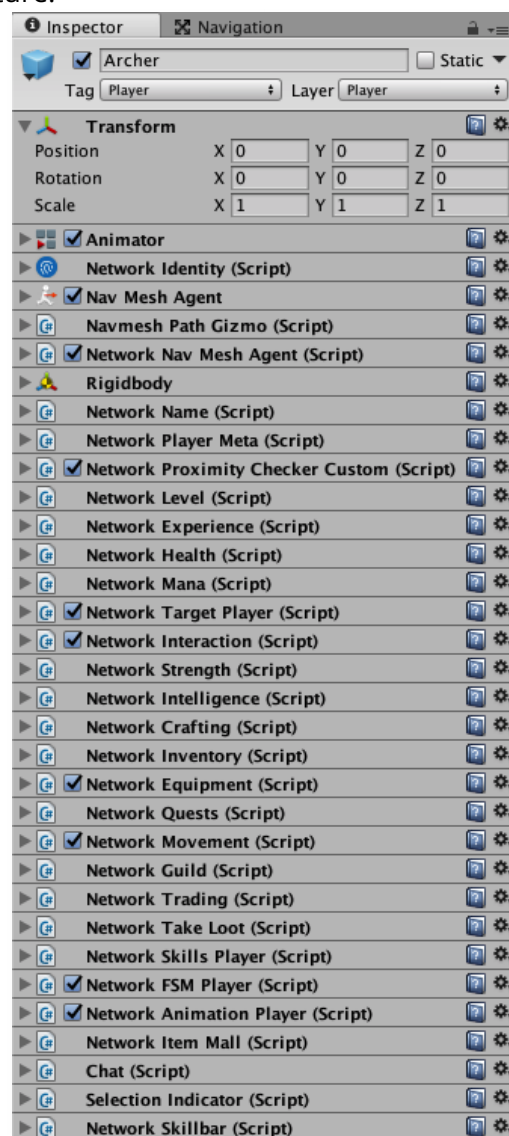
Inspector | Navigation

Archer | Static

Tag Player | Layer Player

Transform

| | | | | | | |
|---|---|---|---|---|---|---|
| Position | X | 0 | Y | 0 | Z | 0 |
| Rotation | X | 0 | Y | 0 | Z | 0 |
| Scale | X | 1 | Y | 1 | Z | 1 |

Animator
Network Identity (Script)
Nav Mesh Agent
Navmesh Path Gizmo (Script)
Network Nav Mesh Agent (Script)
Rigidbody
Network Name (Script)
Network Player Meta (Script)
Network Proximity Checker Custom (Script)
Network Level (Script)
Network Experience (Script)
Network Health (Script)
Network Mana (Script)
Network Target Player (Script)
Network Interaction (Script)
Network Strength (Script)
Network Intelligence (Script)
Network Crafting (Script)
Network Inventory (Script)
Network Equipment (Script)
Network Quests (Script)
Network Movement (Script)
Network Guild (Script)
Network Trading (Script)
Network Take Loot (Script)
Network Skills Player (Script)
Network FSM Player (Script)
Network Animation Player (Script)
Network Item Mall (Script)
Chat (Script)
Selection Indicator (Script)
Network Skillbar (Script)